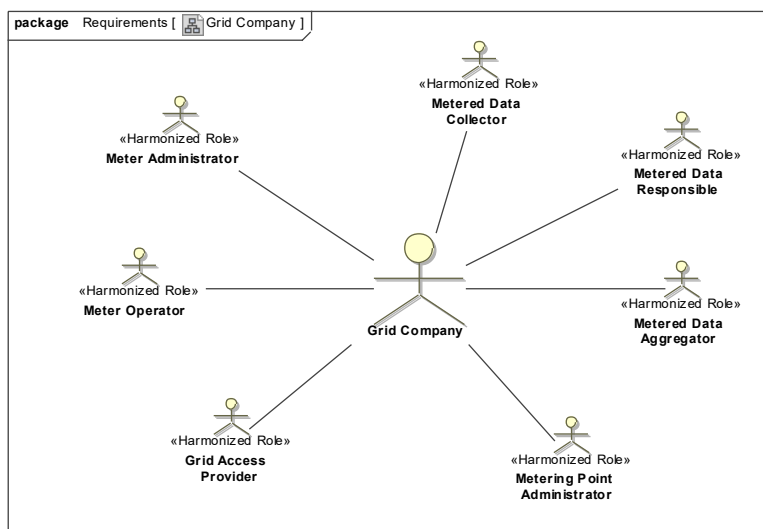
package Requirements [ Grid Company ]

«Harmonized Role»
Metered Data Collector

«Harmonized Role»
Meter Administrator

«Harmonized Role»
Metered Data Responsible

«Harmonized Role»
Meter Operator

Grid Company

«Harmonized Role»
Metered Data Aggregator

«Harmonized Role»
Grid Access Provider

«Harmonized Role»
Metering Point Administrator